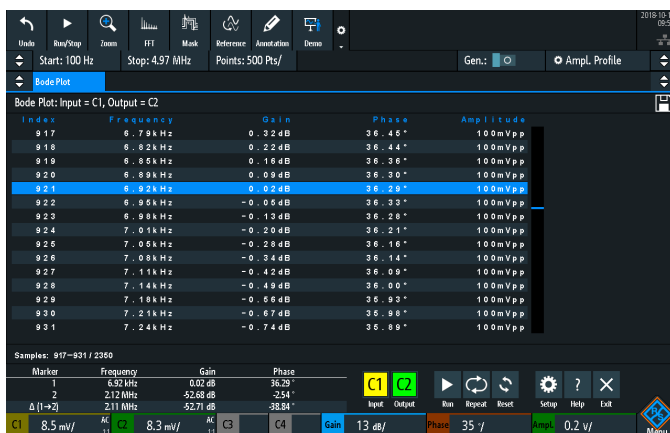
Undo Run/Stop Zoom FFT Mask Reference Annotation Demo

2018-10-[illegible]
09:5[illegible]

Start: 100 Hz Stop: 4.97 MHz Points: 500 Pts/ Gen.: Ampl. Profile

Bode Plot

Bode Plot: Input = C1, Output = C2

| Index | Frequency | Gain | Phase | Amplitude |
|---|---|---|---|---|
| 917 | 6.79kHz | 0.32dB | 36.45° | 100mVpp |
| 918 | 6.82kHz | 0.22dB | 36.44° | 100mVpp |
| 919 | 6.85kHz | 0.16dB | 36.36° | 100mVpp |
| 920 | 6.89kHz | 0.09dB | 36.30° | 100mVpp |
| 921 | 6.92kHz | 0.02dB | 36.29° | 100mVpp |
| 922 | 6.95kHz | -0.05dB | 36.33° | 100mVpp |
| 923 | 6.98kHz | -0.13dB | 36.26° | 100mVpp |
| 924 | 7.01kHz | -0.20dB | 36.21° | 100mVpp |
| 925 | 7.05kHz | -0.28dB | 36.16° | 100mVpp |
| 926 | 7.08kHz | -0.34dB | 36.14° | 100mVpp |
| 927 | 7.11kHz | -0.42dB | 36.09° | 100mVpp |
| 928 | 7.14kHz | -0.49dB | 36.00° | 100mVpp |
| 929 | 7.18kHz | -0.56dB | 35.93° | 100mVpp |
| 930 | 7.21kHz | -0.67dB | 35.96° | 100mVpp |
| 931 | 7.24kHz | -0.74dB | 35.89° | 100mVpp |

Samples: 917–931 / 2350

| Marker | Frequency | Gain | Phase |
|---|---|---|---|
| 1 | 6.92 kHz | 0.02 dB | 36.29 ° |
| 2 | 2.12 MHz | -52.68 dB | -2.54 ° |
| Δ (1→2) | 2.11 MHz | -52.71 dB | -38.84 ° |

C1 C2
Input Output Run Repeat Reset Setup Help Exit

C1 8.5 mV/ AC C2 8.3 mV/ AC C3 C4 Gain 13 dB/ Phase 35 °/ Ampl. 0.2 V/ Menu